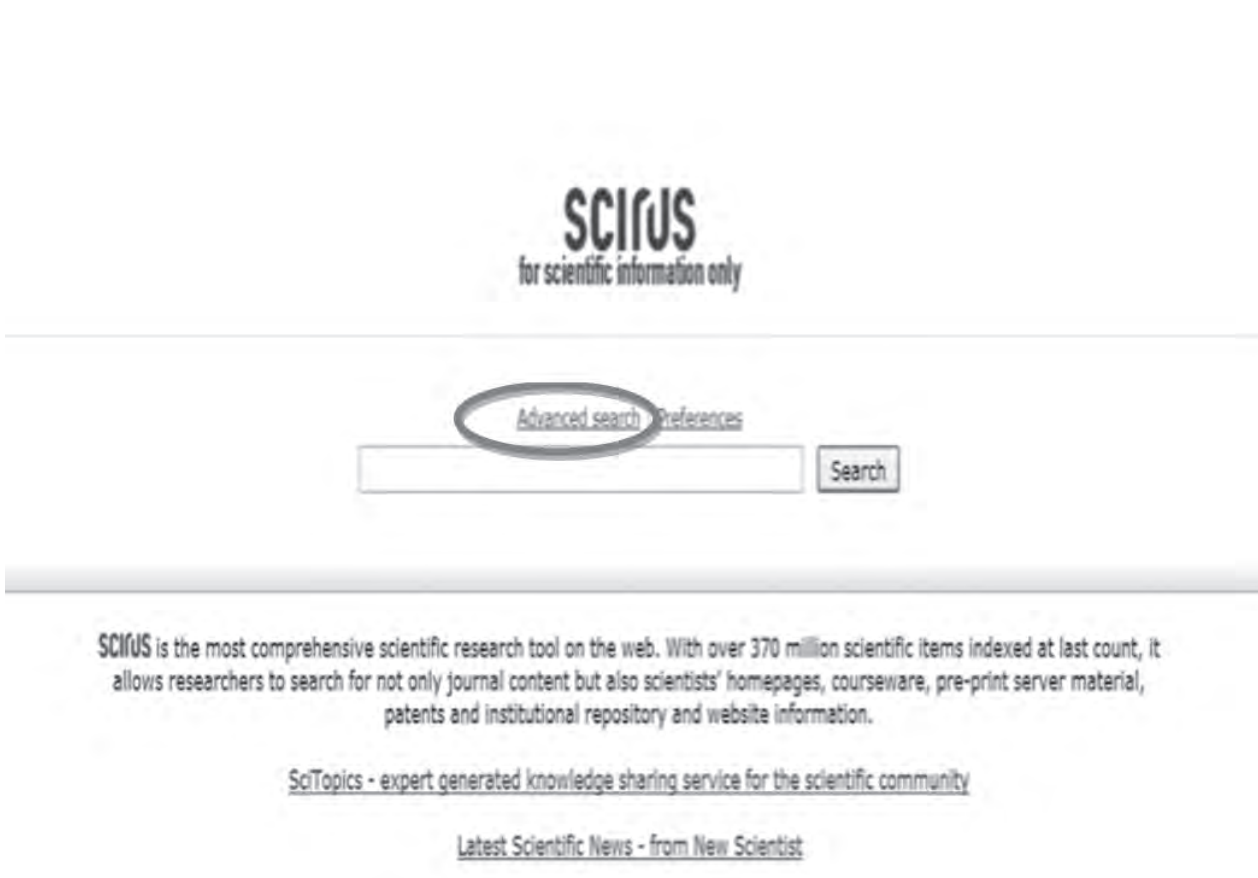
scirus
for scientific information only

Advanced search Preferences

Search

scirus is the most comprehensive scientific research tool on the web. With over 370 million scientific items indexed at last count, it allows researchers to search for not only journal content but also scientists' homepages, courseware, pre-print server material, patents and institutional repository and website information.

SciTopics - expert generated knowledge sharing service for the scientific community

Latest Scientific News - from New Scientist